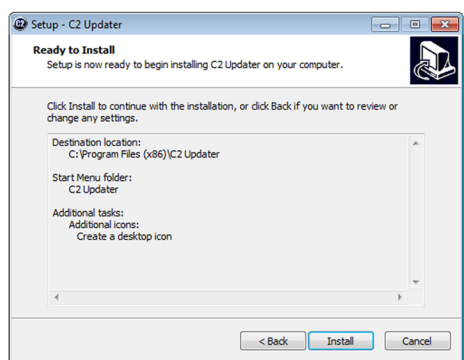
Setup - C2 Updater

Ready to Install
Setup is now ready to begin installing C2 Updater on your computer.

Click Install to continue with the installation, or click Back if you want to review or change any settings.

Destination location:
C:\Program Files (x86)\C2 Updater

Start Menu folder:
C2 Updater

Additional tasks:
Additional icons:
Create a desktop icon

< Back
Install
Cancel